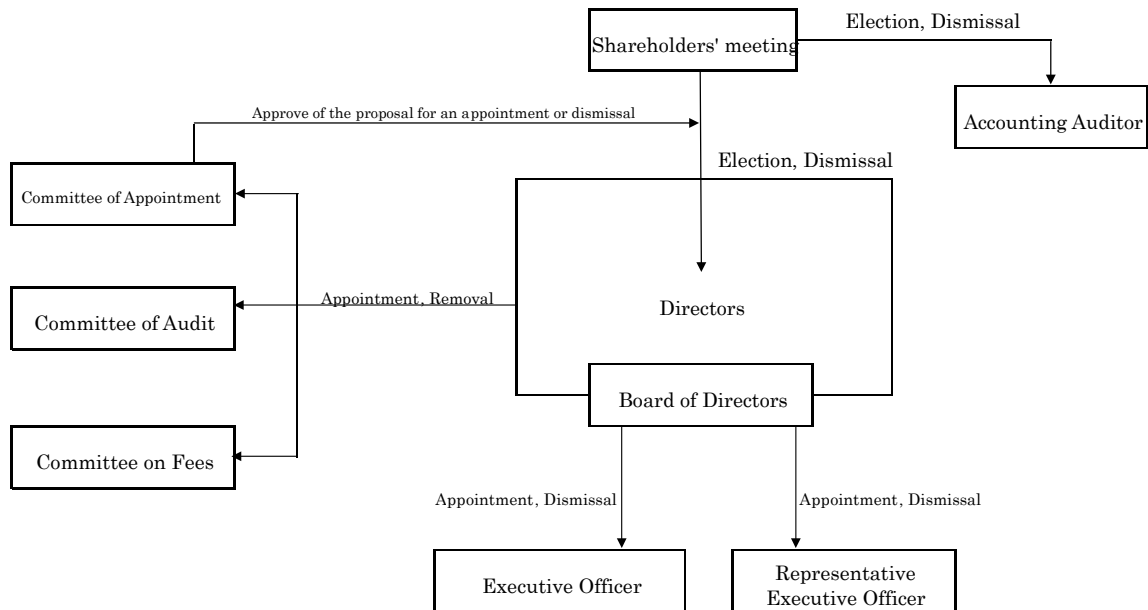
Shareholders' meeting

Election, Dismissal

Accounting Auditor

Approve of the proposal for an appointment or dismissal

Election, Dismissal

Committee of Appointment

Appointment, Removal

Directors

Committee of Audit

Board of Directors

Committee on Fees

Appointment, Dismissal

Appointment, Dismissal

Executive Officer

Representative Executive Officer